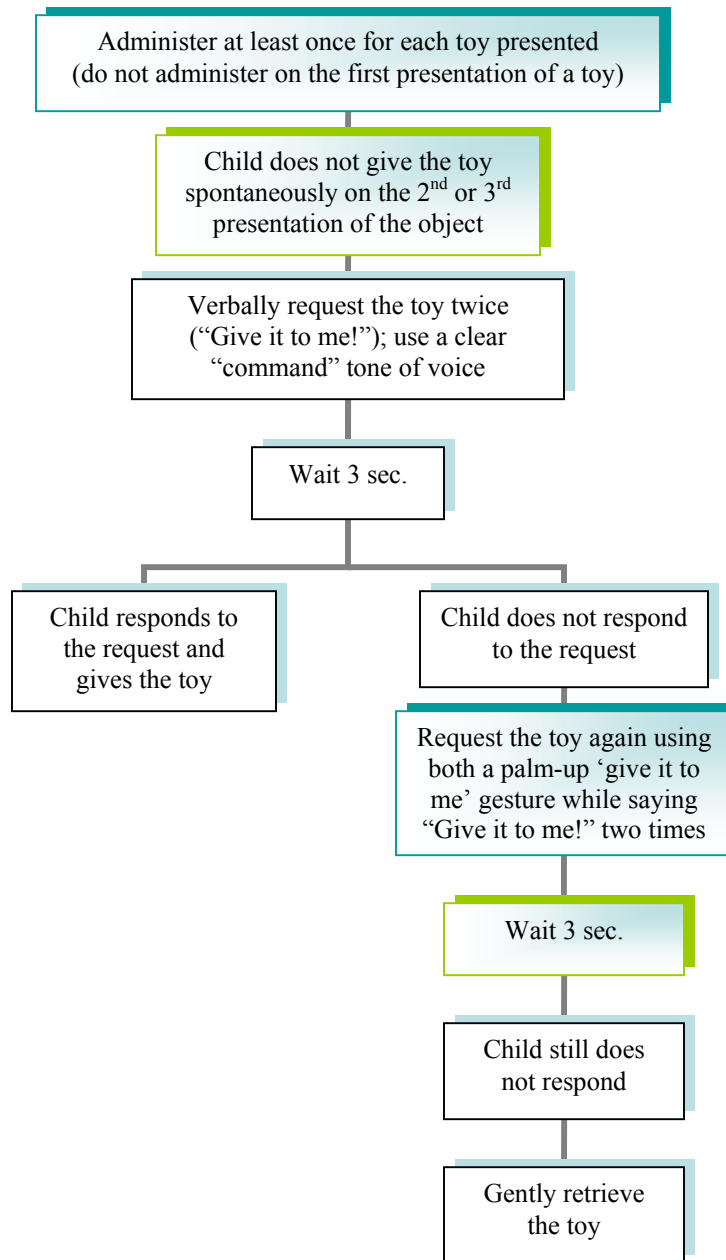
Administer at least once for each toy presented (do not administer on the first presentation of a toy)

Child does not give the toy spontaneously on the 2$^{nd}$ or 3$^{rd}$ presentation of the object

Verbally request the toy twice ("Give it to me!"); use a clear "command" tone of voice

Wait 3 sec.

Child responds to the request and gives the toy

Child does not respond to the request

Request the toy again using both a palm-up 'give it to me' gesture while saying "Give it to me!" two times

Wait 3 sec.

Child still does not respond

Gently retrieve the toy